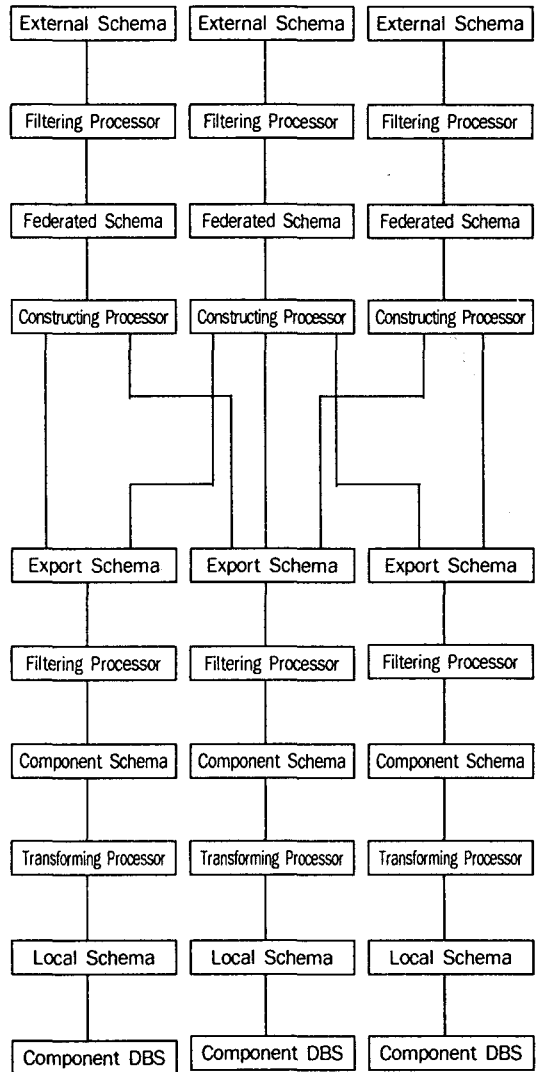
External Schema
External Schema
External Schema

Filtering Processor
Filtering Processor
Filtering Processor

Federated Schema
Federated Schema
Federated Schema

Constructing Processor
Constructing Processor
Constructing Processor

Export Schema
Export Schema
Export Schema

Filtering Processor
Filtering Processor
Filtering Processor

Component Schema
Component Schema
Component Schema

Transforming Processor
Transforming Processor
Transforming Processor

Local Schema
Local Schema
Local Schema

Component DBS
Component DBS
Component DBS